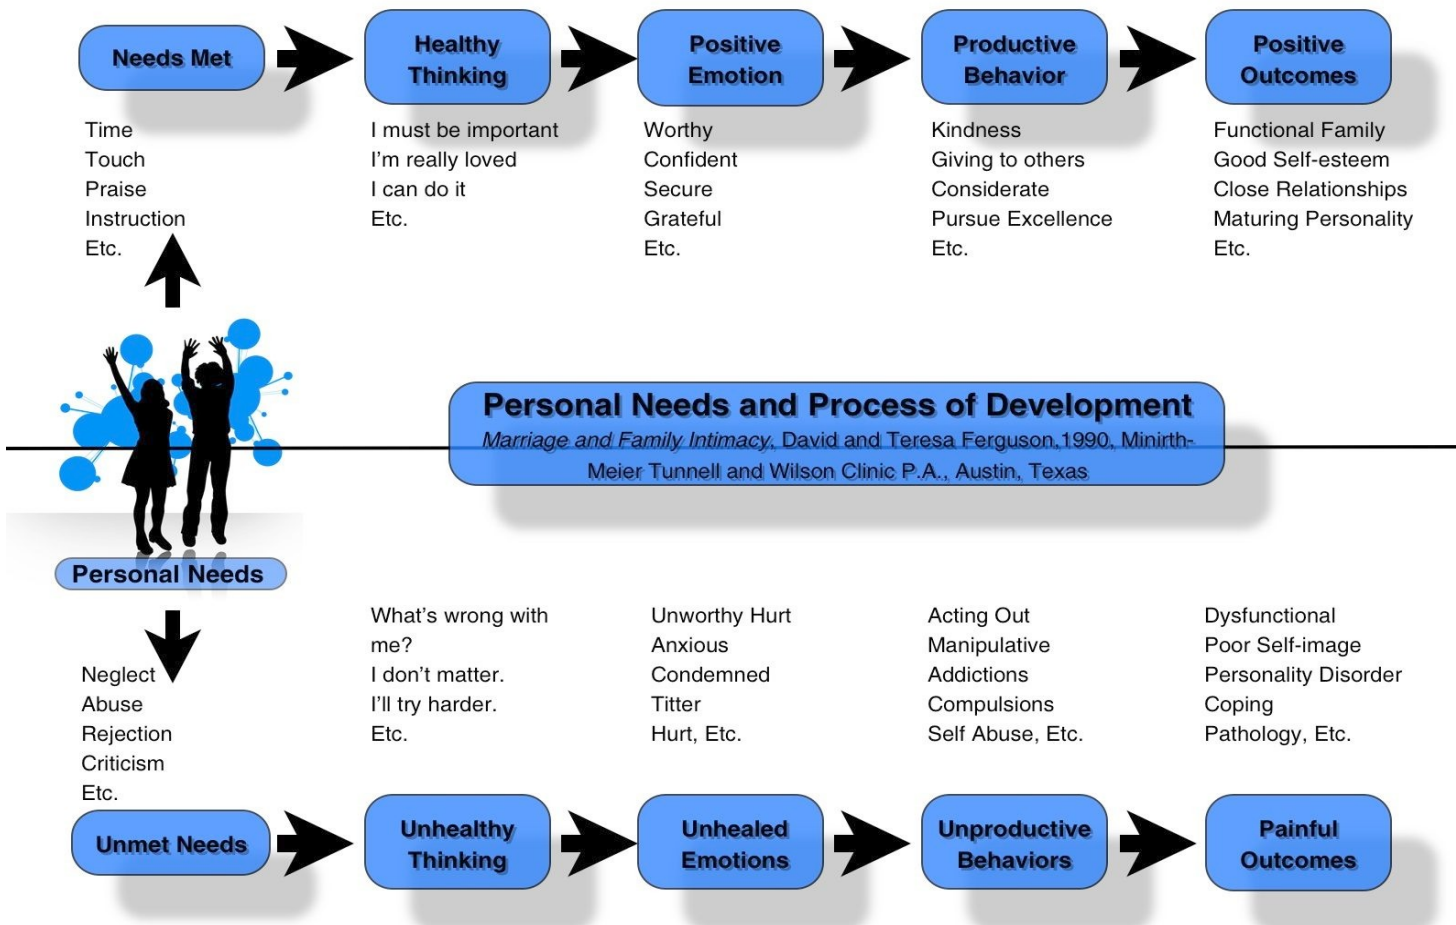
Needs Met

Healthy Thinking

Positive Emotion

Productive Behavior

Positive Outcomes

Time
Touch
Praise
Instruction
Etc.

I must be important
I'm really loved
I can do it
Etc.

Worthy
Confident
Secure
Grateful
Etc.

Kindness
Giving to others
Considerate
Pursue Excellence
Etc.

Functional Family
Good Self-esteem
Close Relationships
Maturing Personality
Etc.

Personal Needs and Process of Development
Marriage and Family Intimacy, David and Teresa Ferguson,1990, Minirth-Meier Tunnell and Wilson Clinic P.A., Austin, Texas

Personal Needs

Neglect
Abuse
Rejection
Criticism
Etc.

What's wrong with me?
I don't matter.
I'll try harder.
Etc.

Unworthy Hurt
Anxious
Condemned
Titter
Hurt, Etc.

Acting Out
Manipulative
Addictions
Compulsions
Self Abuse, Etc.

Dysfunctional
Poor Self-image
Personality Disorder
Coping
Pathology, Etc.

Unmet Needs

Unhealthy Thinking

Unhealed Emotions

Unproductive Behaviors

Painful Outcomes